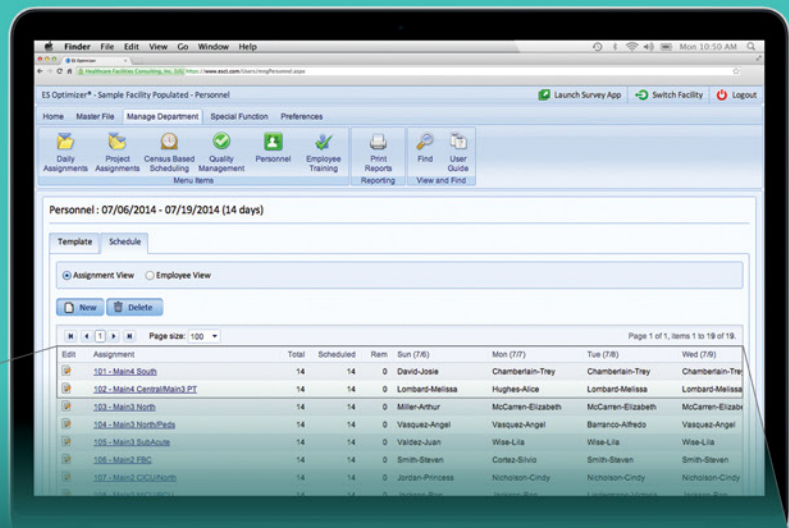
Finder File Edit View Go Window Help

Mon 10:50 AM

ES Optimizer

Healthcare Facilities Consulting, Inc. [US] https://www.esci.com/Users/mngPersonnel.aspx

ES Optimizer® - Sample Facility Populated - Personnel

Launch Survey App | Switch Facility | Logout

Home | Master File | Manage Department | Special Function | Preferences

Daily Assignments | Project Assignments | Census Based Scheduling | Quality Management | Personnel | Employee Training
Menu Items

Print Reports
Reporting

Find | User Guide
View and Find

Personnel : 07/06/2014 - 07/19/2014 (14 days)

Template | Schedule

Assignment View | Employee View

New | Delete

1 | Page size: 100

Page 1 of 1, items 1 to 19 of 19.

| Edit | Assignment | Total | Scheduled | Rem | Sun (7/6) | Mon (7/7) | Tue (7/8) | Wed (7/9) |
|---|---|---|---|---|---|---|---|---|
| | 101 - Main4 South | 14 | 14 | 0 | David-Josie | Chamberlain-Trey | Chamberlain-Trey | Chamberlain-Tre |
| | 102 - Main4 Central/Main3 PT | 14 | 14 | 0 | Lombard-Melissa | Hughes-Alice | Lombard-Melissa | Lombard-Melissa |
| | 103 - Main3 North | 14 | 14 | 0 | Miller-Arthur | McCarren-Elizabeth | McCarren-Elizabeth | McCarren-Elizabe |
| | 104 - Main3 North/Peds | 14 | 14 | 0 | Vasquez-Angel | Vasquez-Angel | Barranco-Alfredo | Vasquez-Angel |
| | 105 - Main3 SubAcute | 14 | 14 | 0 | Valdez-Juan | Wise-Lila | Wise-Lila | Wise-Lila |
| | 106 - Main2 FBC | 14 | 14 | 0 | Smith-Steven | Cortez-Silvio | Smith-Steven | Smith-Steven |
| | 107 - Main2 CICU/North | 14 | 14 | 0 | Jordan-Princess | Nicholson-Cindy | Nicholson-Cindy | Nicholson-Cindy |
| | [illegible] | | | | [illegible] | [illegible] | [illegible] | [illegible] |